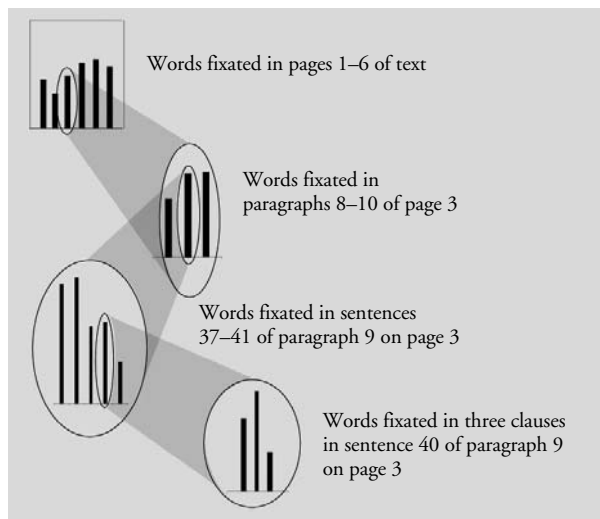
Words fixated in pages 1–6 of text

Words fixated in paragraphs 8–10 of page 3

Words fixated in sentences 37–41 of paragraph 9 on page 3

Words fixated in three clauses in sentence 40 of paragraph 9 on page 3